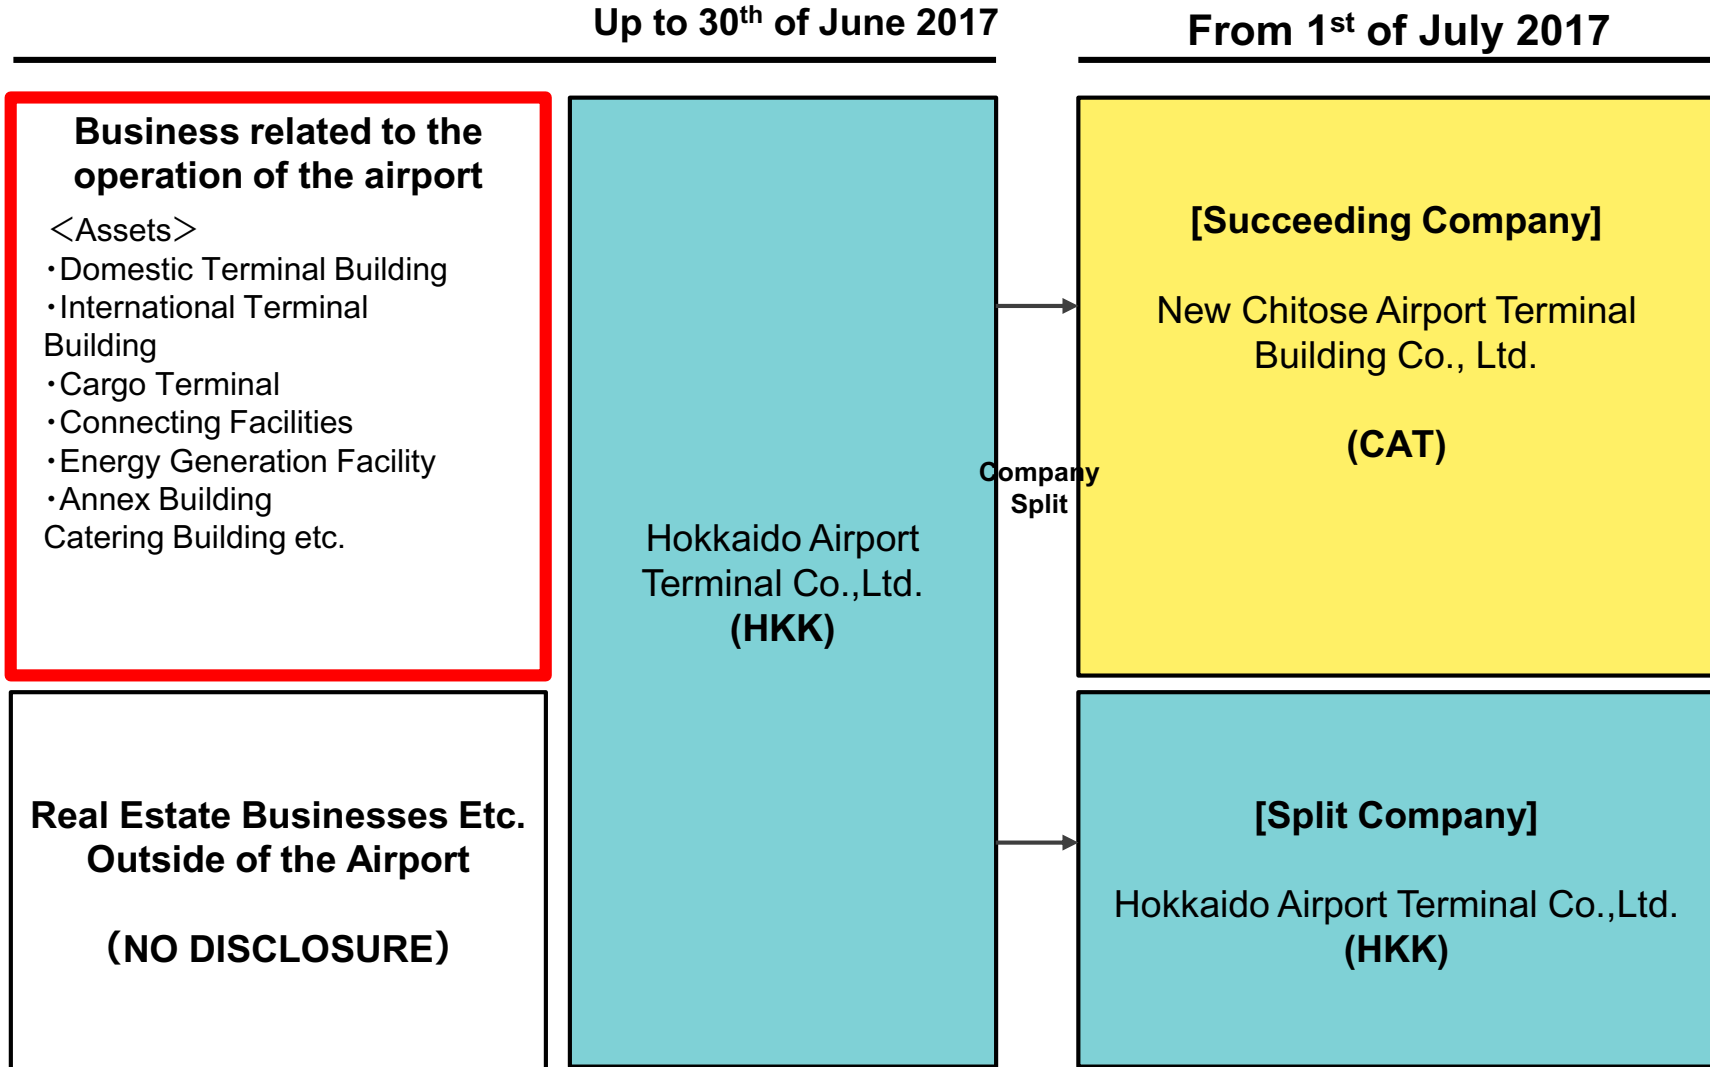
Up to 30$^{th}$ of June 2017

From 1$^{st}$ of July 2017

Business related to the operation of the airport

＜Assets＞
・Domestic Terminal Building
・International Terminal Building
・Cargo Terminal
・Connecting Facilities
・Energy Generation Facility
・Annex Building
Catering Building etc.

Real Estate Businesses Etc. Outside of the Airport

（NO DISCLOSURE）

Hokkaido Airport Terminal Co.,Ltd.
(HKK)

Company Split

[Succeeding Company]

New Chitose Airport Terminal Building Co., Ltd.

(CAT)

[Split Company]

Hokkaido Airport Terminal Co.,Ltd.
(HKK)